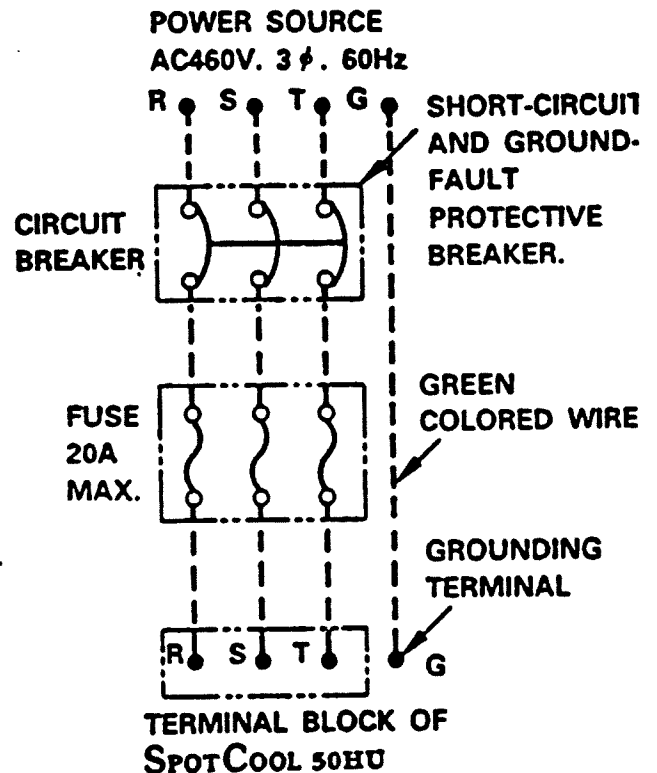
POWER SOURCE
AC460V. 3$\phi$. 60Hz

R S T G

SHORT-CIRCUIT AND GROUND-FAULT PROTECTIVE BREAKER.

CIRCUIT BREAKER

GREEN COLORED WIRE

FUSE 20A MAX.

GROUNDING TERMINAL

R S T G

TERMINAL BLOCK OF SPOTCOOL 50HU